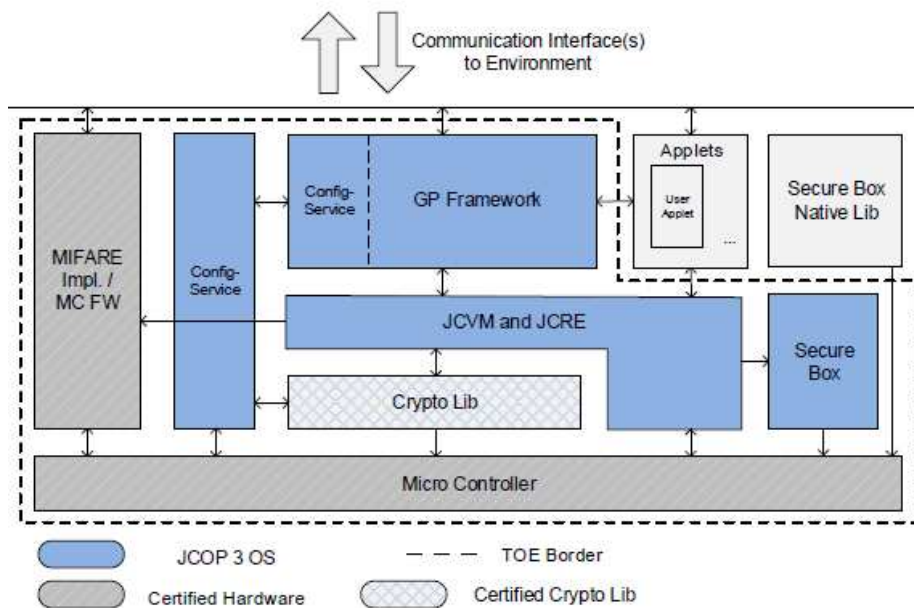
Communication Interface(s) to Environment

MIFARE Impl. / MC FW

Config-Service

Config-Service

GP Framework

Applets

User Applet

...

Secure Box Native Lib

JCVM and JCRE

Secure Box

Crypto Lib

Micro Controller

JCOP 3 OS

TOE Border

Certified Hardware

Certified Crypto Lib